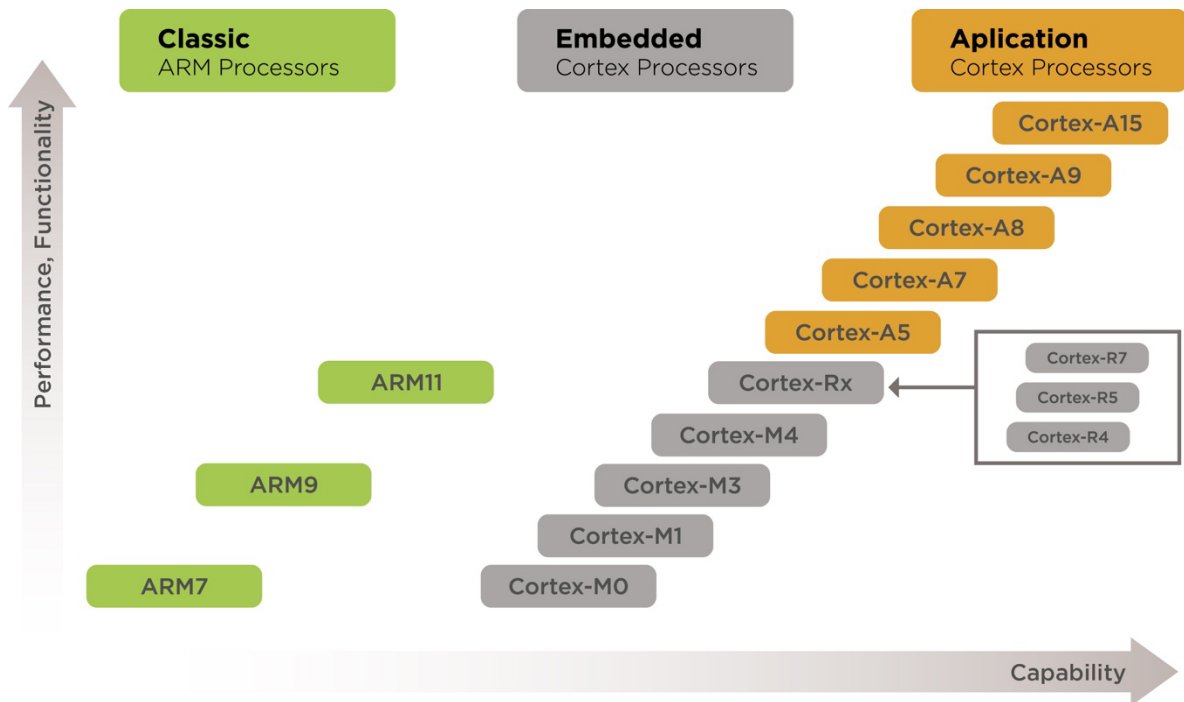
Classic
ARM Processors

Embedded
Cortex Processors

Aplication
Cortex Processors

Performance, Functionality

Cortex-A15

Cortex-A9

Cortex-A8

Cortex-A7

Cortex-A5

Cortex-R7

Cortex-R5

Cortex-R4

ARM11

Cortex-Rx

Cortex-M4

ARM9

Cortex-M3

Cortex-M1

ARM7

Cortex-M0

Capability